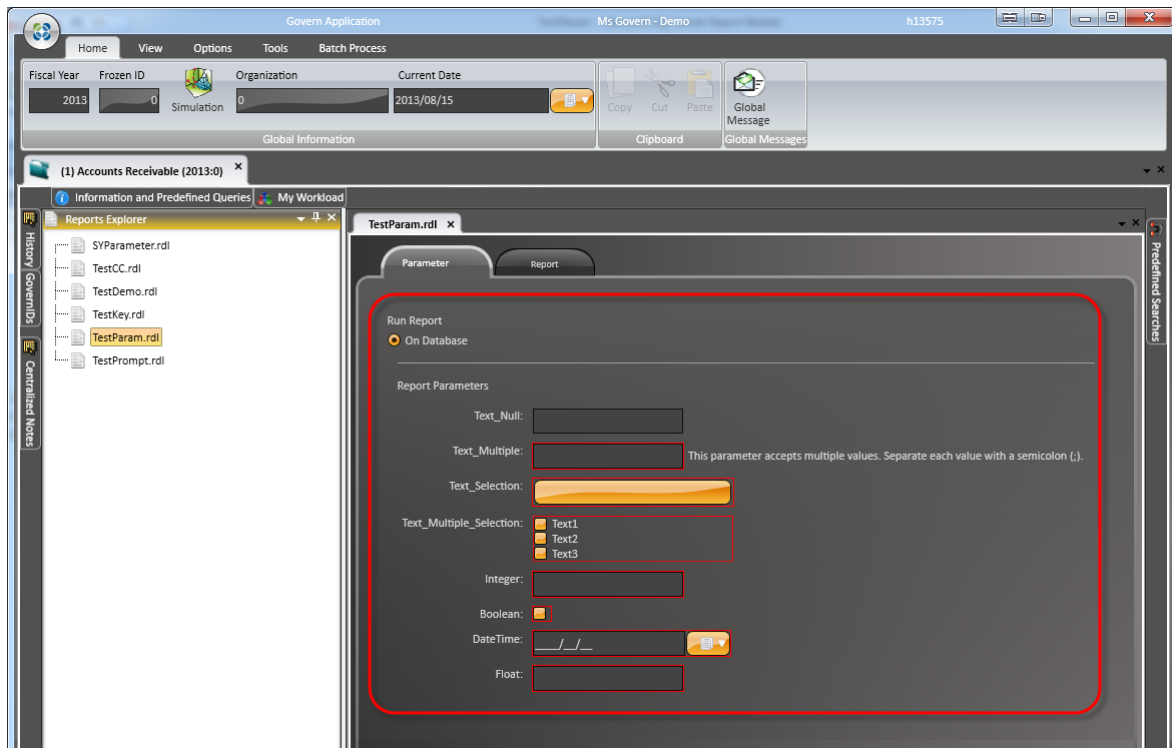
Govern Application
Ms Govern - Demo
h13575

Home
View
Options
Tools
Batch Process

Fiscal Year
2013
Frozen ID
0
Simulation
Organization
0
Current Date
2013/08/15
Global Information

Copy
Cut
Paste
Clipboard

Global Message
Global Messages

(1) Accounts Receivable (2013:0)

Information and Predefined Queries
My Workload

History
GovernIDs
Centralized Notes

Reports Explorer
SYParameter.rdl
TestCC.rdl
TestDemo.rdl
TestKey.rdl
TestParam.rdl
TestPrompt.rdl

TestParam.rdl

Parameter
Report

Predefined Searches

Run Report
On Database

Report Parameters

Text_Null:
Text_Multiple:
This parameter accepts multiple values. Separate each value with a semicolon (;).
Text_Selection:
Text_Multiple_Selection:
Text1
Text2
Text3
Integer:
Boolean:
DateTime:
___/__/__
Float: